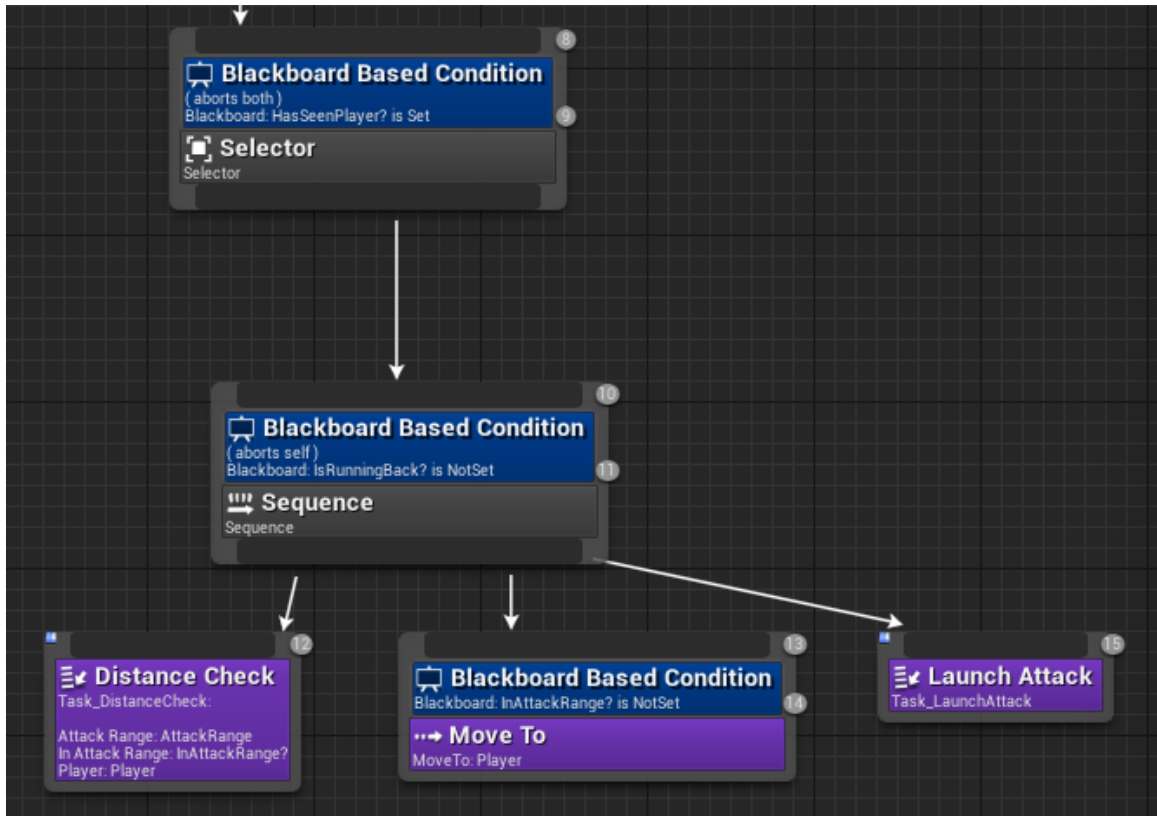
8
Blackboard Based Condition
( aborts both )
Blackboard: HasSeenPlayer? is Set
9
Selector
Selector

10
Blackboard Based Condition
( aborts self )
Blackboard: IsRunningBack? is NotSet
11
Sequence
Sequence

12
Distance Check
Task_DistanceCheck:

Attack Range: AttackRange
In Attack Range: InAttackRange?
Player: Player

13
Blackboard Based Condition
Blackboard: InAttackRange? is NotSet
14
Move To
MoveTo: Player

15
Launch Attack
Task_LaunchAttack